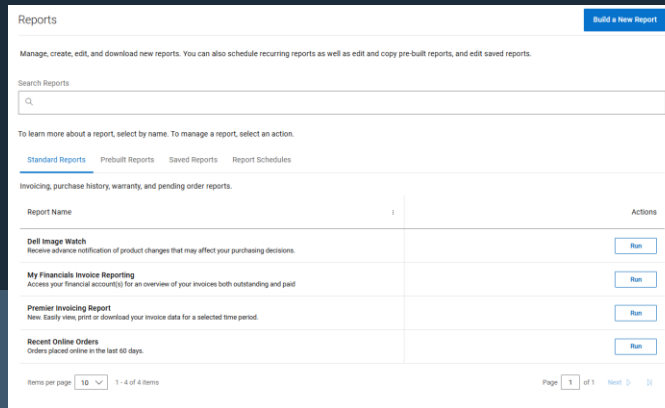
Reports

Build a New Report

Manage, create, edit, and download new reports. You can also schedule recurring reports as well as edit and copy pre-built reports, and edit saved reports.

Search Reports

To learn more about a report, select by name. To manage a report, select an action.

Standard Reports Prebuilt Reports Saved Reports Report Schedules

Invoicing, purchase history, warranty, and pending order reports.

| Report Name | Actions |
|---|---|
| **Dell Image Watch** Receive advance notification of product changes that may affect your purchasing decisions. | Run |
| **My Financials Invoice Reporting** Access your financial account(s) for an overview of your invoices both outstanding and paid | Run |
| **Premier Invoicing Report** New. Easily view, print or download your invoice data for a selected time period. | Run |
| **Recent Online Orders** Orders placed online in the last 60 days. | Run |

Items per page 10 1 - 4 of 4 items

Page 1 of 1 Next